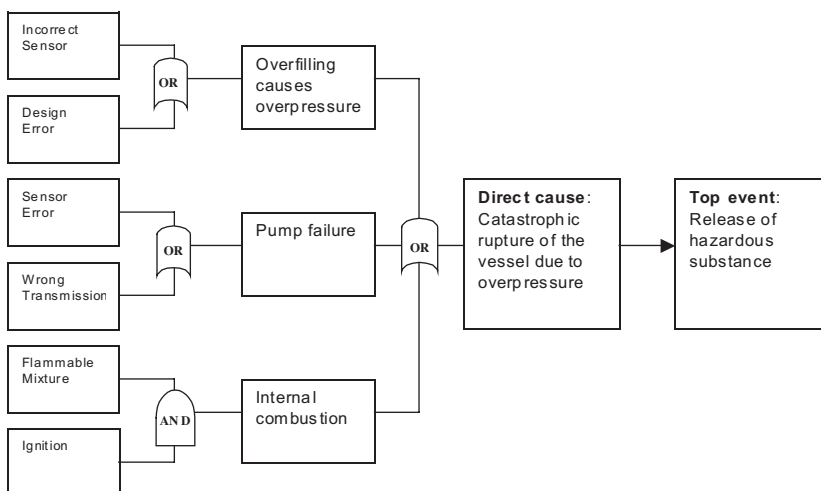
Incorrect Sensor

Design Error

OR

Overfilling causes overpressure

Sensor Error

Wrong Transmission

OR

Pump failure

Flammable Mixture

Ignition

AND

Internal combustion

OR

**Direct cause**: Catastrophic rupture of the vessel due to overpressure

**Top event**: Release of hazardous substance